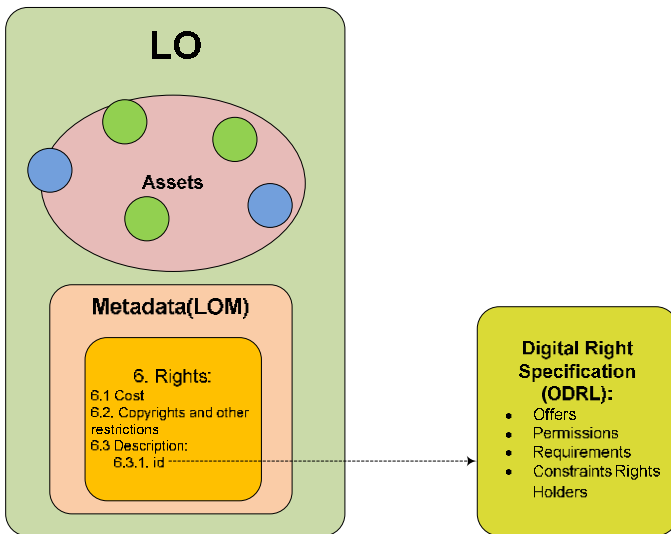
LO

Assets

Metadata(LOM)

6. Rights:
6.1 Cost
6.2. Copyrights and other restrictions
6.3 Description:
6.3.1. id

Digital Right Specification (ODRL):
- Offers
- Permissions
- Requirements
- Constraints Rights Holders